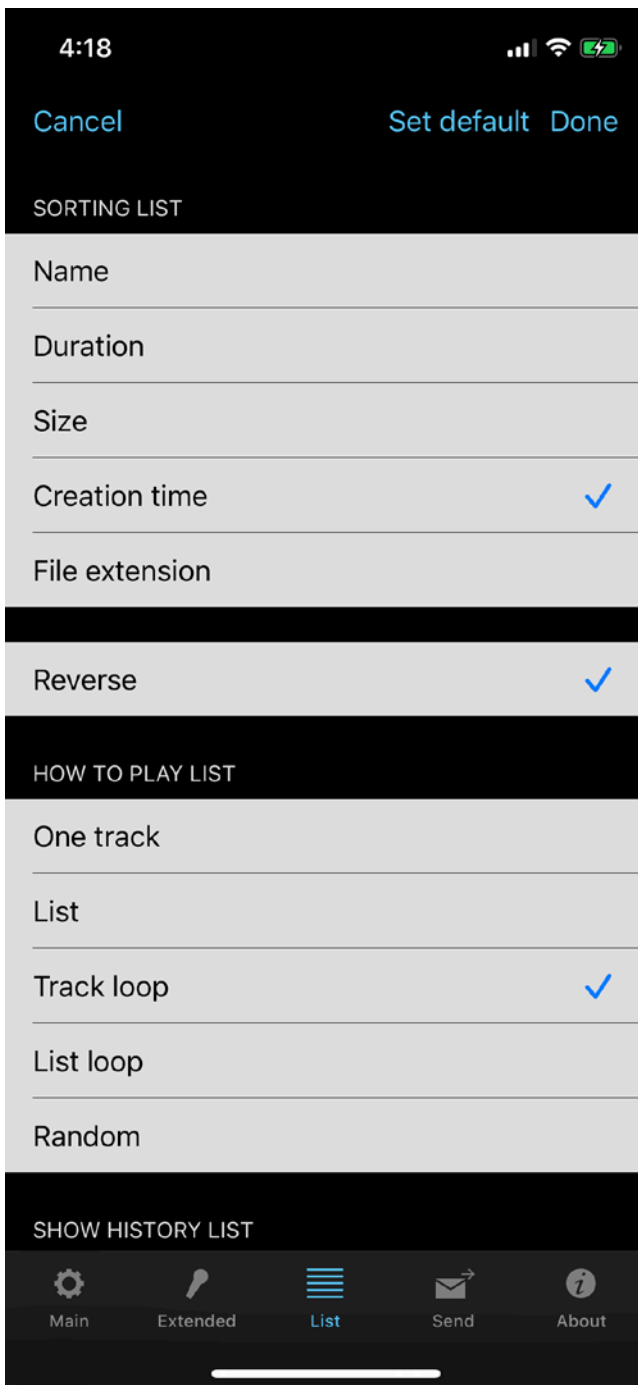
4:18

Cancel

Set default

Done

SORTING LIST

Name

Duration

Size

Creation time

File extension

Reverse

HOW TO PLAY LIST

One track

List

Track loop

List loop

Random

SHOW HISTORY LIST

Main

Extended

List

Send

About